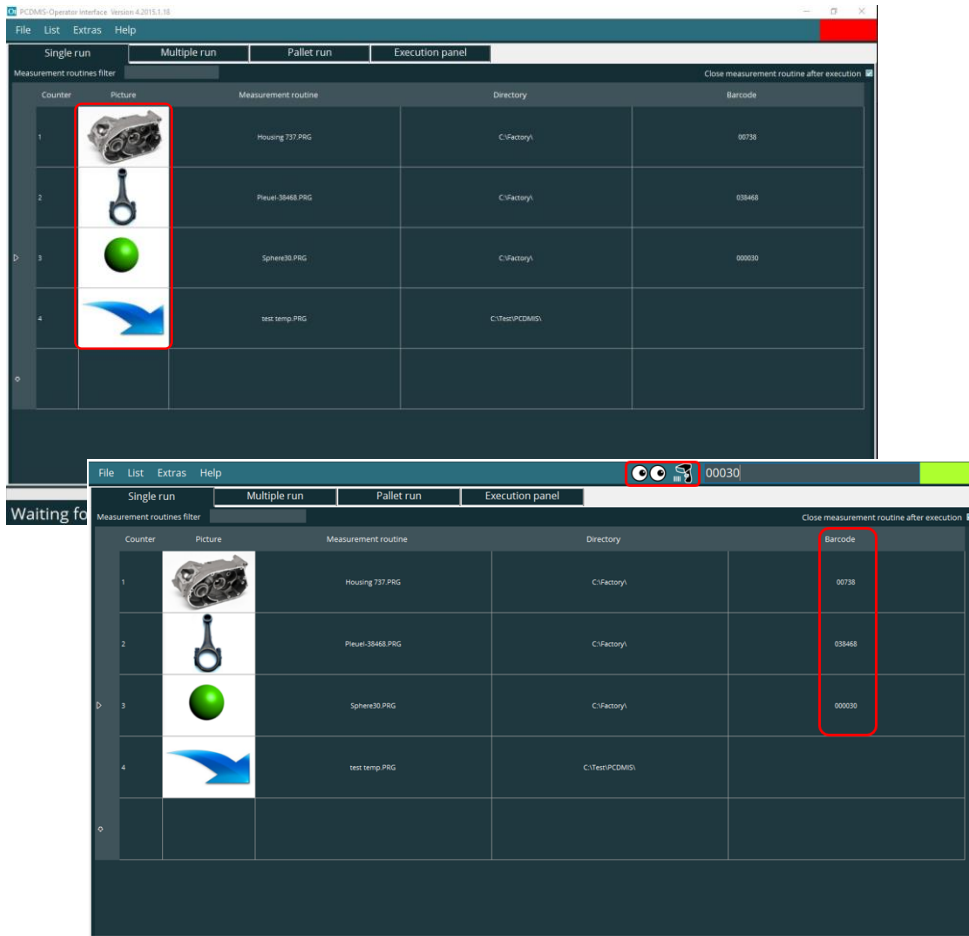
PCDMIS-Operator Interface Version 4.2015.1.18

File List Extras Help

Single run | Multiple run | Pallet run | Execution panel

Measurement routines filter

Close measurement routine after execution

| Counter | Picture | Measurement routine | Directory | Barcode |
|---|---|---|---|---|
| 1 | | Housing 737.PRG | C:\Factory\ | 00738 |
| 2 | | Pleuel-38468.PRG | C:\Factory\ | 038468 |
| 3 | | Sphere30.PRG | C:\Factory\ | 000030 |
| 4 | | test temp.PRG | C:\Test\PCDMIS\ | |

Waiting fo

File List Extras Help

00030

Single run | Multiple run | Pallet run | Execution panel

Measurement routines filter

Close measurement routine after execution

| Counter | Picture | Measurement routine | Directory | Barcode |
|---|---|---|---|---|
| 1 | | Housing 737.PRG | C:\Factory\ | 00738 |
| 2 | | Pleuel-38468.PRG | C:\Factory\ | 038468 |
| 3 | | Sphere30.PRG | C:\Factory\ | 000030 |
| 4 | | test temp.PRG | C:\Test\PCDMIS\ | |